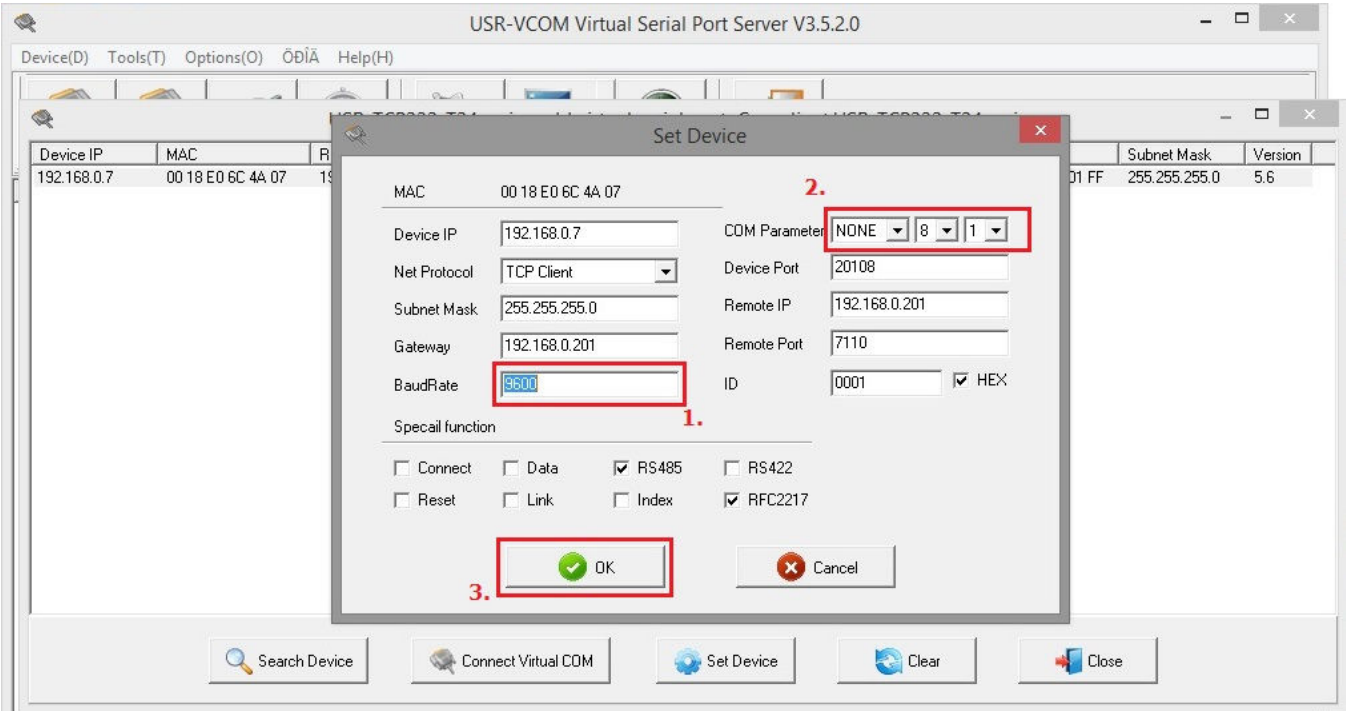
USR-VCOM Virtual Serial Port Server V3.5.2.0

Device(D) Tools(T) Options(O) ÖĐÎÄ Help(H)

Set Device

| Device IP | MAC | R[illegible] | | Subnet Mask | Version |
|---|---|---|---|---|---|
| 192.168.0.7 | 00 18 E0 6C 4A 07 | 1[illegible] | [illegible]01 FF | 255.255.255.0 | 5.6 |

MAC 00 18 E0 6C 4A 07

Device IP 192.168.0.7

Net Protocol TCP Client

Subnet Mask 255.255.255.0

Gateway 192.168.0.201

BaudRate 9600

1.

2.

COM Parameter NONE 8 1

Device Port 20108

Remote IP 192.168.0.201

Remote Port 7110

ID 0001 HEX

Specail function

Connect Data RS485 RS422

Reset Link Index RFC2217

OK

Cancel

3.

Search Device Connect Virtual COM Set Device Clear Close